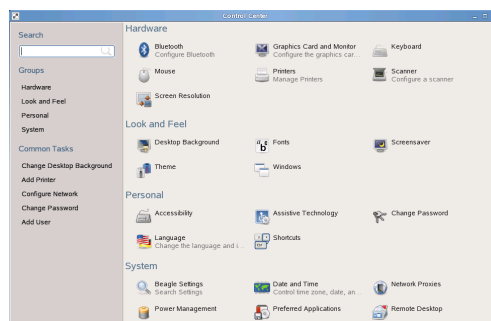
Control Center

Search

Groups

Hardware

Look and Feel

Personal

System

Common Tasks

Change Desktop Background

Add Printer

Configure Network

Change Password

Add User

Hardware

Bluetooth
Configure Bluetooth

Graphics Card and Monitor
Configure the graphics car...

Keyboard

Mouse

Printers
Manage Printers

Scanner
Configure a scanner

Screen Resolution

Look and Feel

Desktop Background

Fonts

Screensaver

Theme

Windows

Personal

Accessibility

Assistive Technology

Change Password

Language
Change the language and i...

Shortcuts

System

Beagle Settings
Search Settings

Date and Time
Control time zone, date, an...

Network Proxies

Power Management

Preferred Applications

Remote Desktop